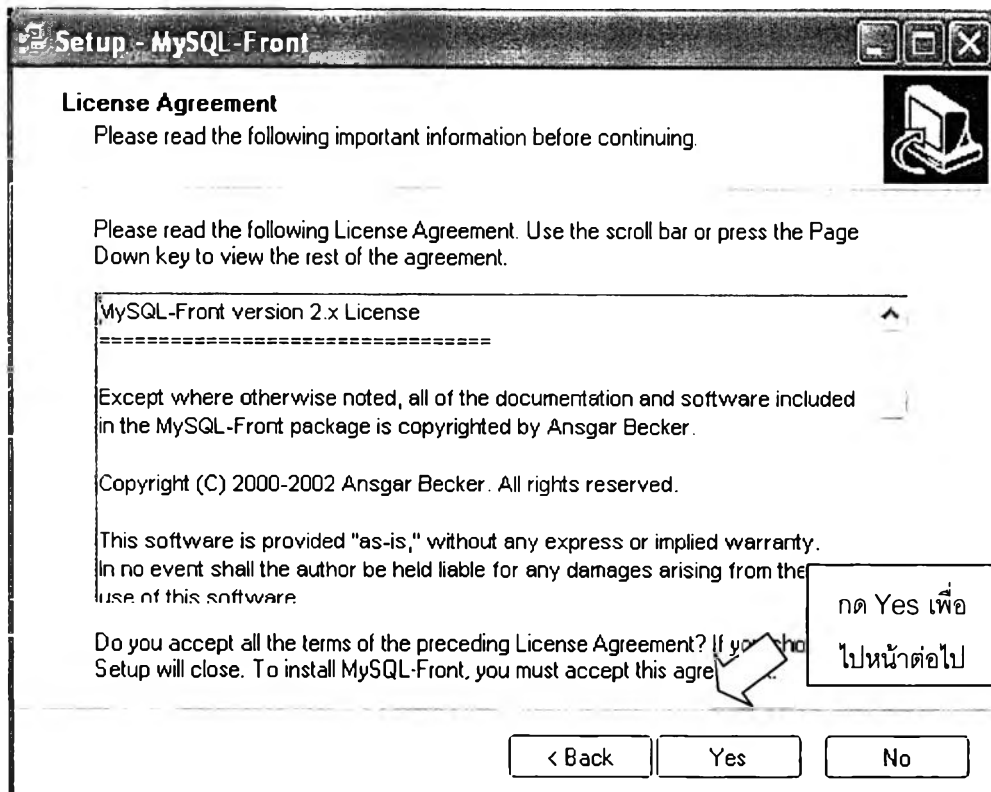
Setup - MySQL-Front

License Agreement
Please read the following important information before continuing.

Please read the following License Agreement. Use the scroll bar or press the Page Down key to view the rest of the agreement.

MySQL-Front version 2.x License
================================

Except where otherwise noted, all of the documentation and software included in the MySQL-Front package is copyrighted by Ansgar Becker.

Copyright (C) 2000-2002 Ansgar Becker. All rights reserved.

This software is provided "as-is," without any express or implied warranty. In no event shall the author be held liable for any damages arising from the use of this software

กด Yes เพื่อ ไปหน้าต่อไป

Do you accept all the terms of the preceding License Agreement? If yo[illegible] Setup will close. To install MySQL-Front, you must accept this agre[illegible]

< Back Yes No